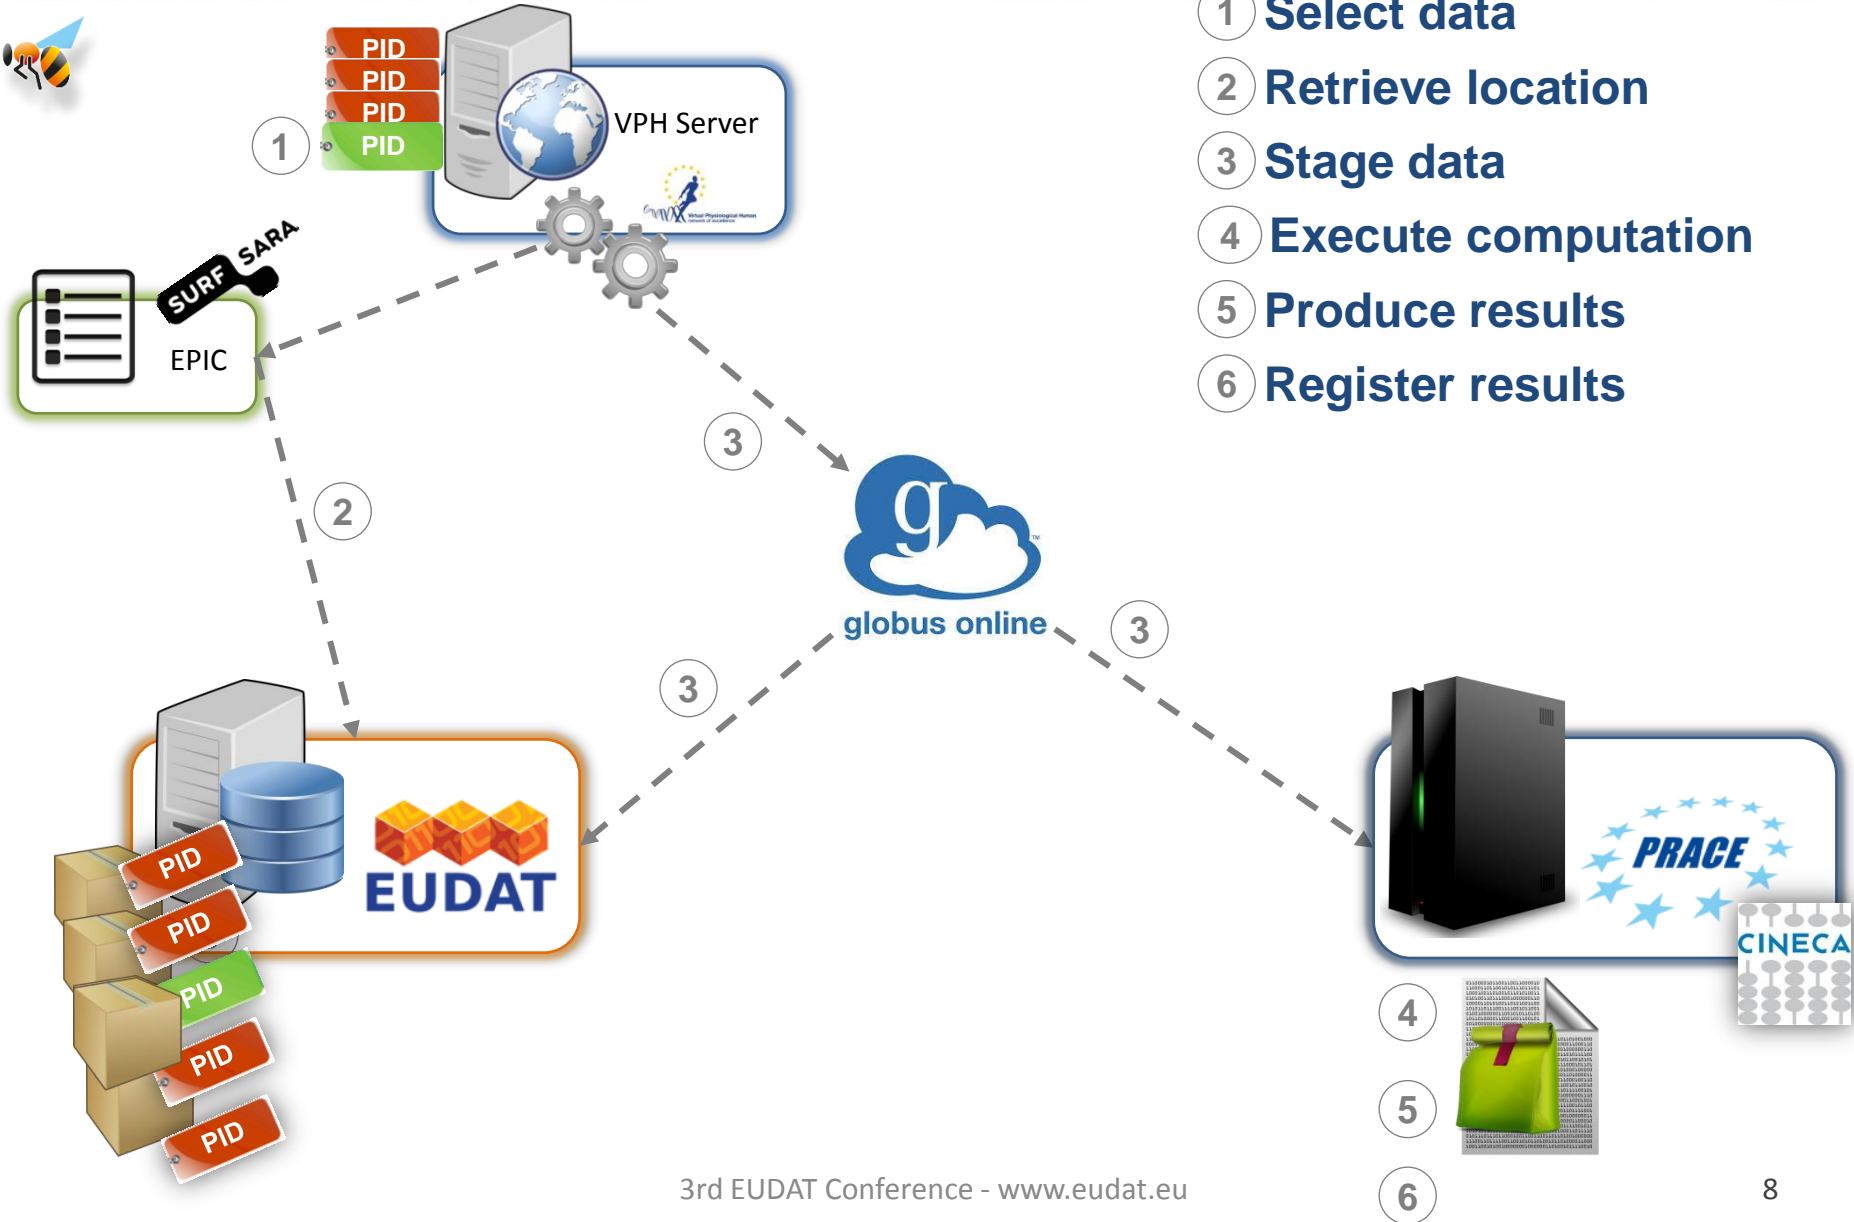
1 Select data
2 Retrieve location
3 Stage data
4 Execute computation
5 Produce results
6 Register results

PID
PID
PID
PID
1
VPH Server
Virtual Physiological Human
SURF SARA
EPIC
2
3
g
globus online
3
3
PID
PID
PID
PID
PID
EUDAT
PRACE
CINECA
4
5
6
3rd EUDAT Conference - www.eudat.eu
8